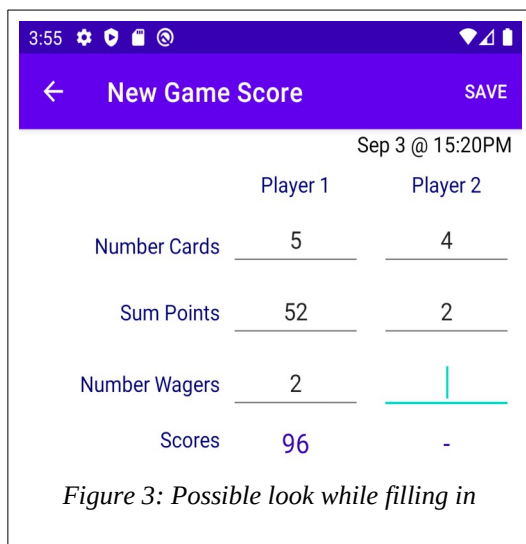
3:55

New Game Score SAVE

Sep 3 @ 15:20PM

| | Player 1 | Player 2 |
|---|---|---|
| Number Cards | 5 | 4 |
| Sum Points | 52 | 2 |
| Number Wagers | 2 | |
| Scores | 96 | - |

Figure 3: Possible look while filling in